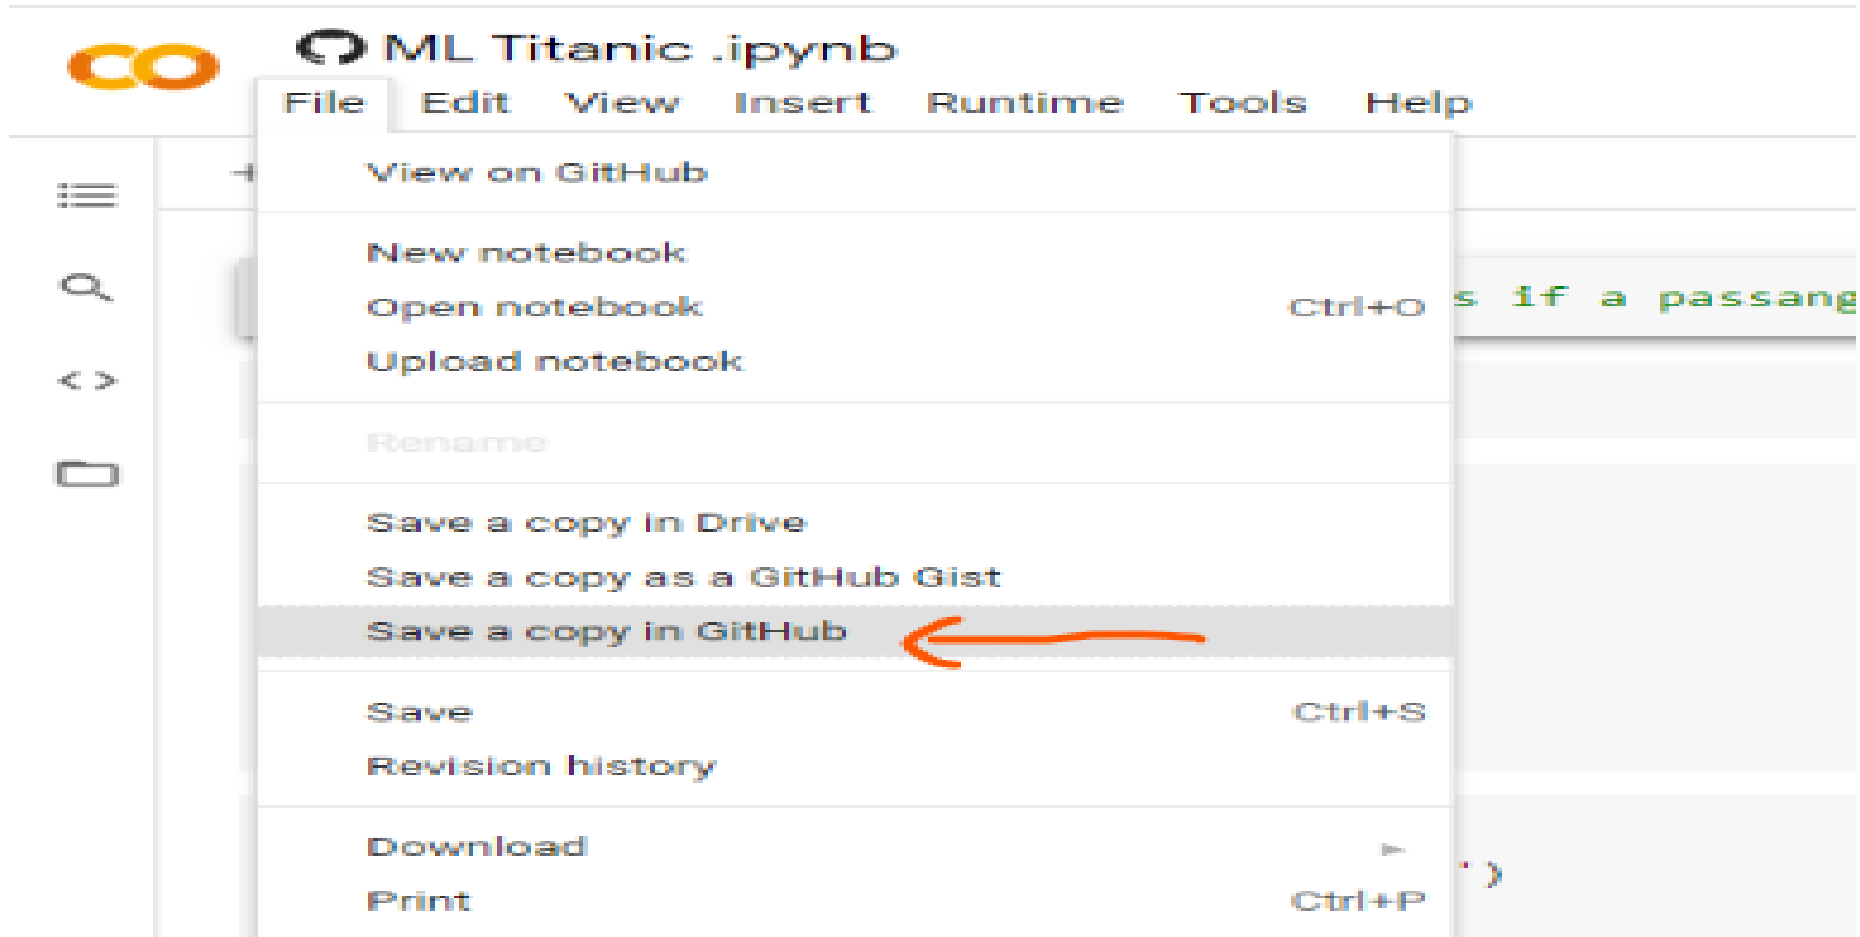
CO ML Titanic .ipynb

File Edit View Insert Runtime Tools Help

View on GitHub

New notebook
Open notebook Ctrl+O
Upload notebook

Rename

Save a copy in Drive
Save a copy as a GitHub Gist
Save a copy in GitHub

Save Ctrl+S
Revision history

Download
Print Ctrl+P

s if a passang

')